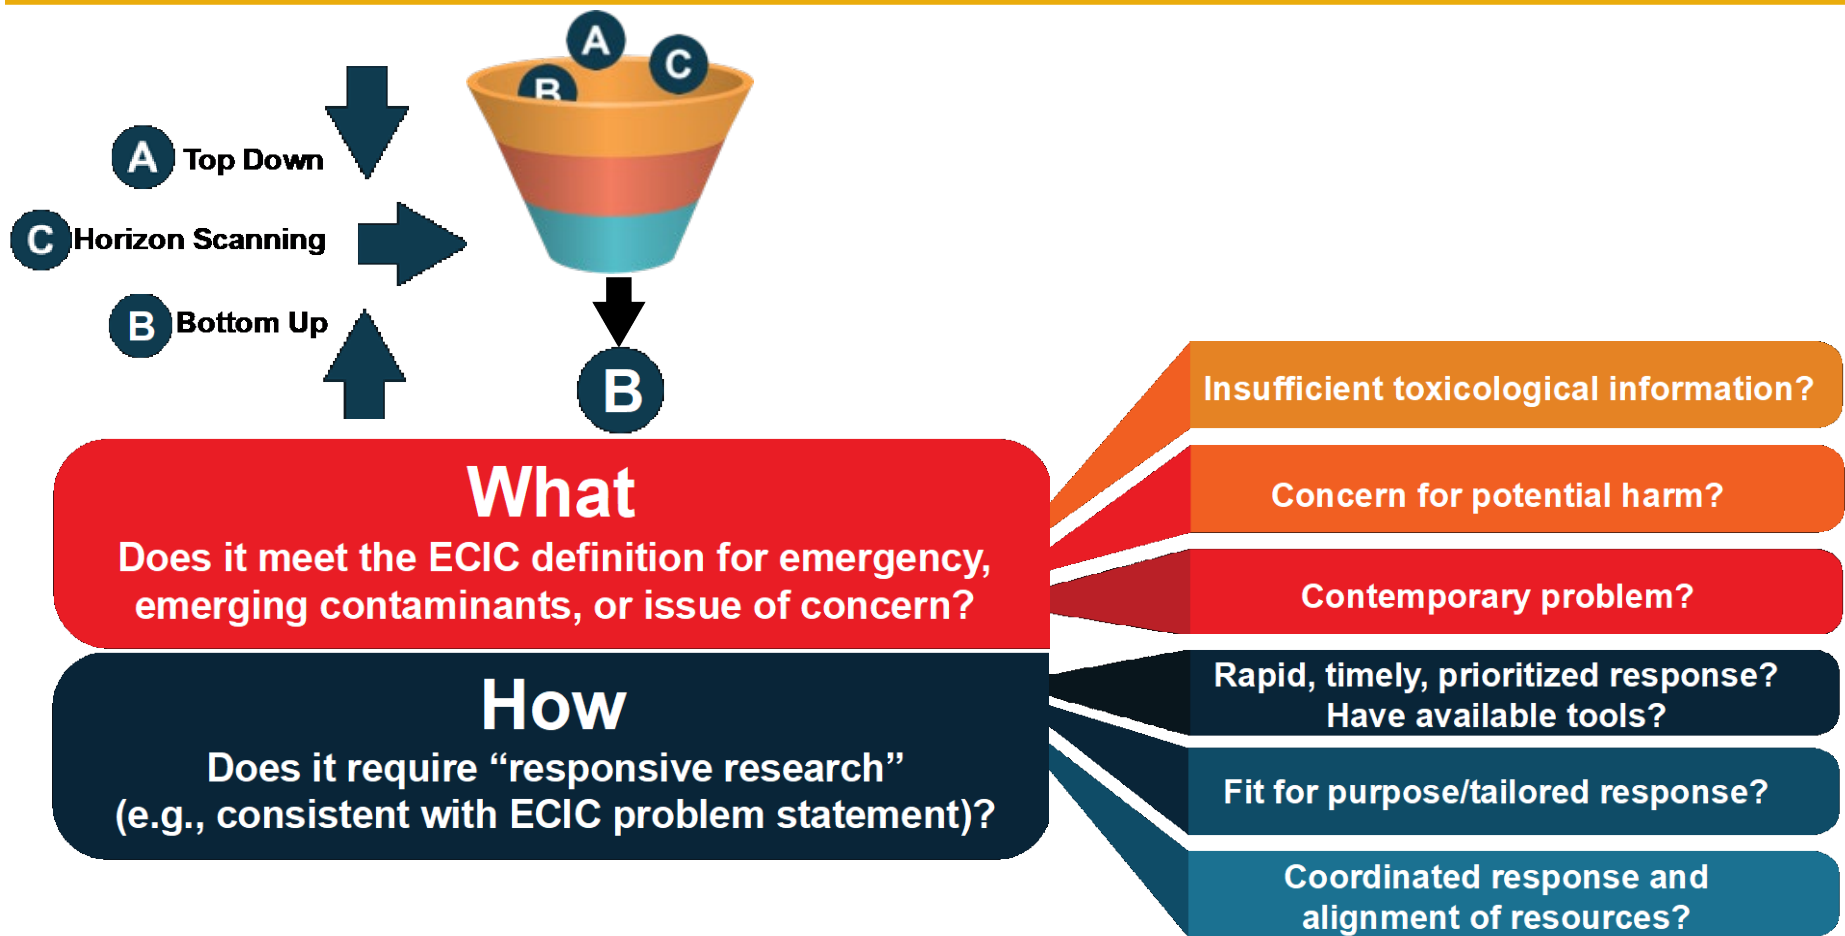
A Top Down

C Horizon Scanning

B Bottom Up

A

B

C

B

What

Does it meet the ECIC definition for emergency, emerging contaminants, or issue of concern?

How

Does it require “responsive research” (e.g., consistent with ECIC problem statement)?

Insufficient toxicological information?

Concern for potential harm?

Contemporary problem?

Rapid, timely, prioritized response? Have available tools?

Fit for purpose/tailored response?

Coordinated response and alignment of resources?